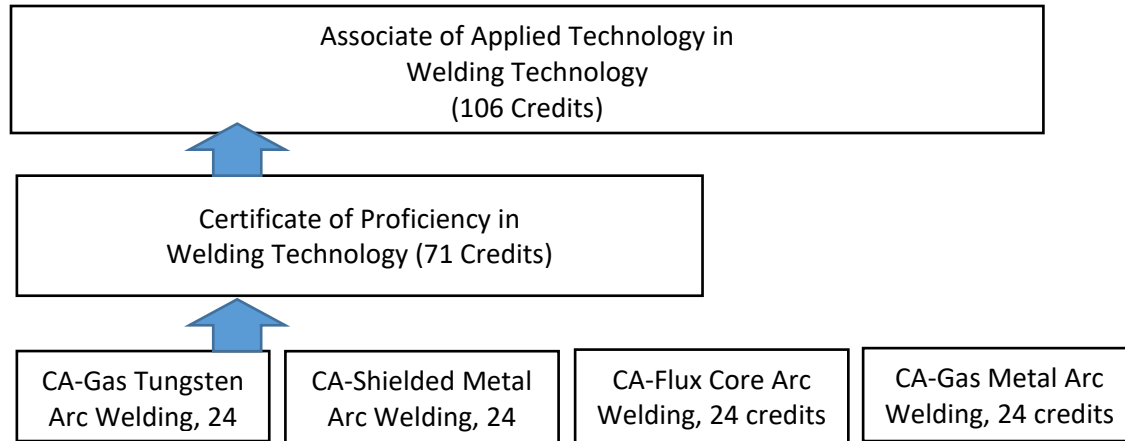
Associate of Applied Technology in Welding Technology (106 Credits)

Certificate of Proficiency in Welding Technology (71 Credits)

CA-Gas Tungsten Arc Welding, 24

CA-Shielded Metal Arc Welding, 24

CA-Flux Core Arc Welding, 24 credits

CA-Gas Metal Arc Welding, 24 credits